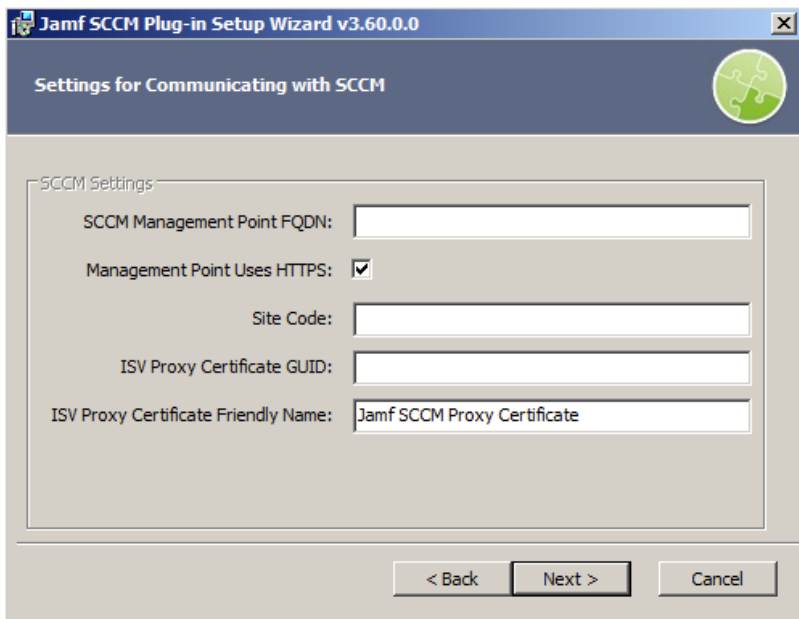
Jamf SCCM Plug-in Setup Wizard v3.60.0.0

Settings for Communicating with SCCM

SCCM Settings

SCCM Management Point FQDN:

Management Point Uses HTTPS:

Site Code:

ISV Proxy Certificate GUID:

ISV Proxy Certificate Friendly Name: Jamf SCCM Proxy Certificate

< Back | Next > | Cancel